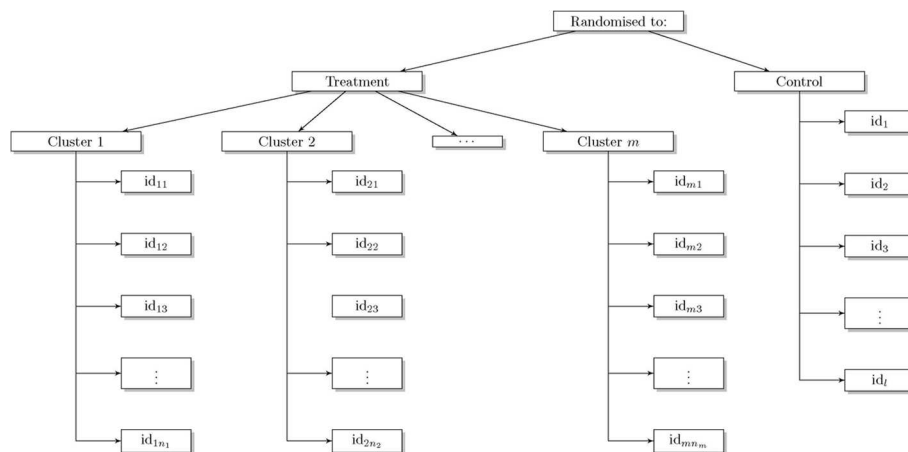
Randomised to:

Treatment

Control

Cluster 1

Cluster 2

$\cdots$

Cluster $m$

$\text{id}_{11}$

$\text{id}_{12}$

$\text{id}_{13}$

$\vdots$

$\text{id}_{1n_1}$

$\text{id}_{21}$

$\text{id}_{22}$

$\text{id}_{23}$

$\vdots$

$\text{id}_{2n_2}$

$\text{id}_{m1}$

$\text{id}_{m2}$

$\text{id}_{m3}$

$\vdots$

$\text{id}_{mn_m}$

$\text{id}_1$

$\text{id}_2$

$\text{id}_3$

$\vdots$

$\text{id}_l$